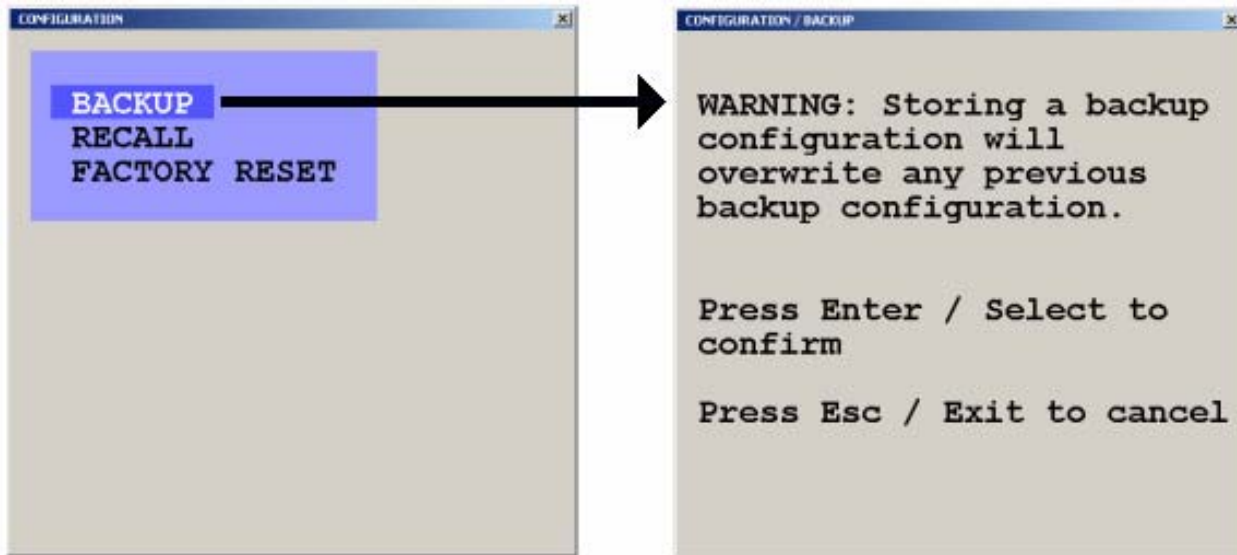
CONFIGURATION

BACKUP
RECALL
FACTORY RESET

CONFIGURATION / BACKUP

WARNING: Storing a backup configuration will overwrite any previous backup configuration.

Press Enter / Select to confirm

Press Esc / Exit to cancel